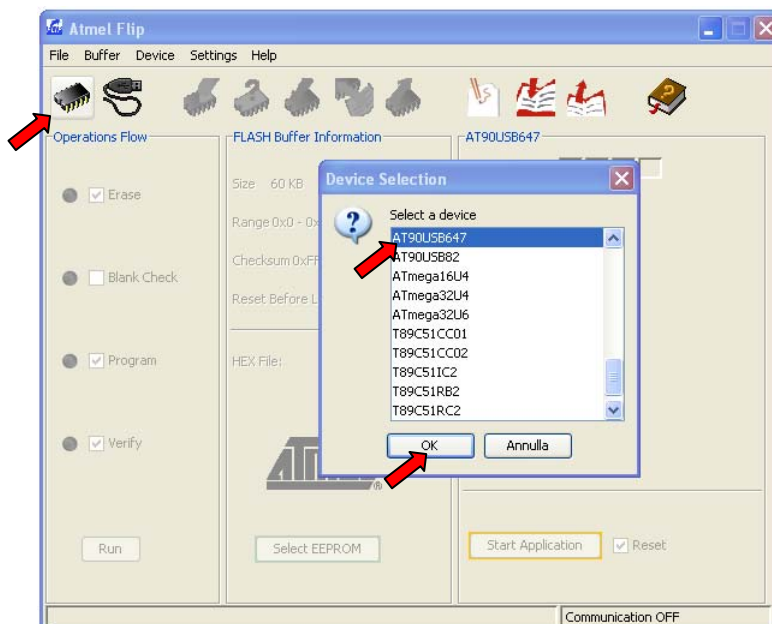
Atmel Flip

File Buffer Device Settings Help

Operations Flow

Erase

Blank Check

Program

Verify

Run

FLASH Buffer Information

Size 60 KB

Range 0x0 - 0x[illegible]

Checksum 0xFF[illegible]

Reset Before L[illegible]

HEX File:

Select EEPROM

AT90USB647

Start Application

Reset

Device Selection

Select a device

AT90USB647
AT90USB82
ATmega16U4
ATmega32U4
ATmega32U6
T89C51CC01
T89C51CC02
T89C51IC2
T89C51RB2
T89C51RC2

OK

Annulla

Communication OFF